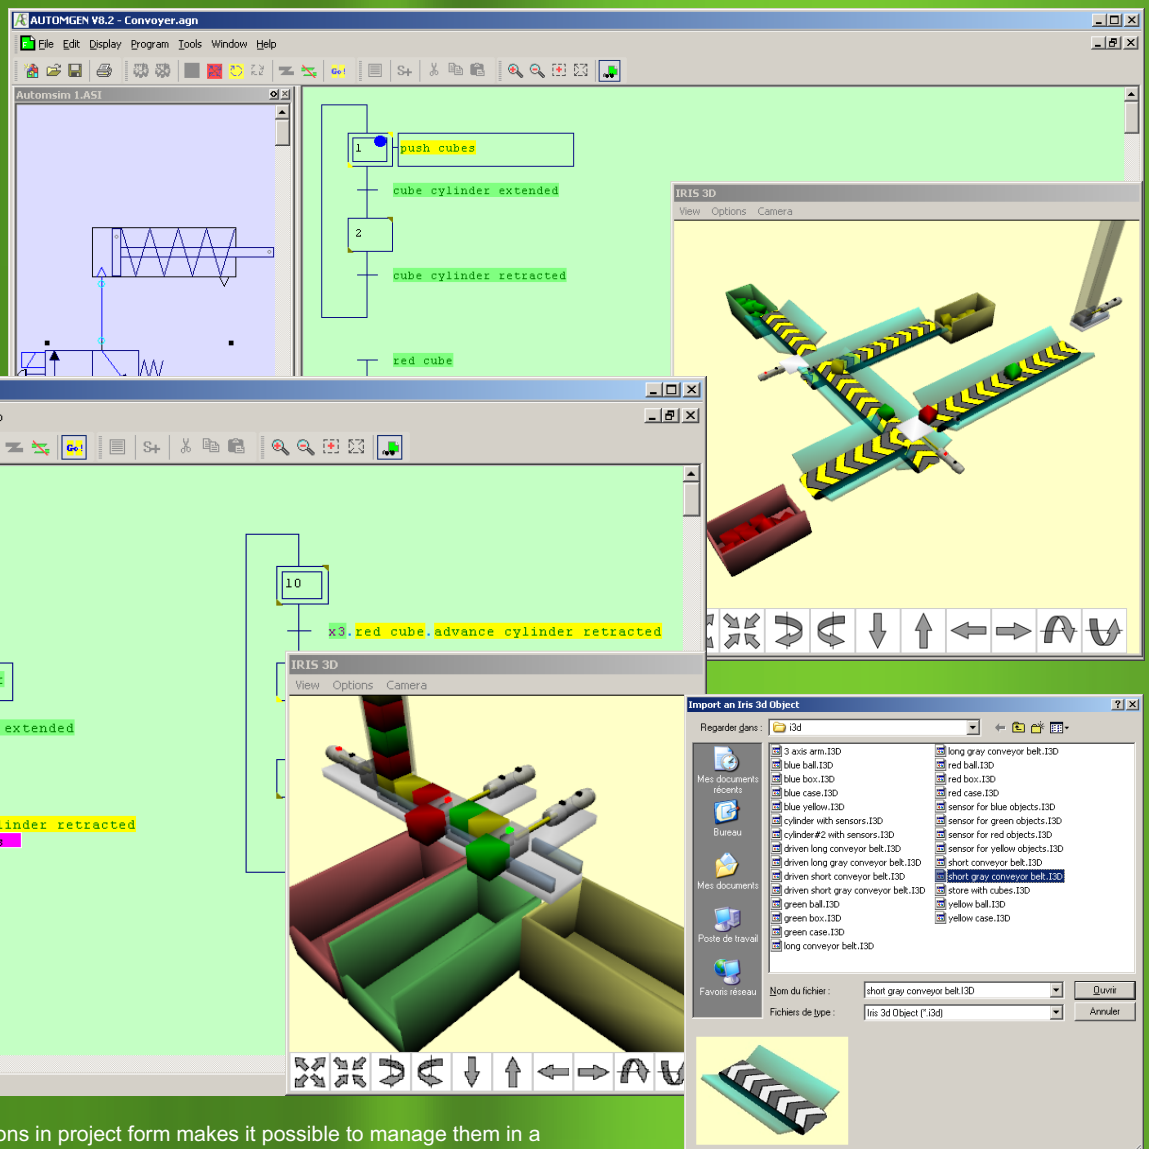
AUTOMGEN V8.2 - Convoyer.agn

File Edit Display Program Tools Window Help

Automsim 1.ASI

1

push cubes

cube cylinder extended

2

cube cylinder retracted

red cube

IRIS 3D

View Options Camera

10

x3.red cube.advance cylinder retracted

extended

inder retracted

IRIS 3D

View Options Camera

Import an Iris 3d Object

Regarder dans : i3d

Mes documents récents

Bureau

Mes documents

Poste de travail

Favoris réseau

3 axis arm.I3D
blue ball.I3D
blue box.I3D
blue case.I3D
blue yellow.I3D
cylinder with sensors.I3D
cylinder#2 with sensors.I3D
driven long conveyor belt.I3D
driven long gray conveyor belt.I3D
driven short conveyor belt.I3D
driven short gray conveyor belt.I3D
green ball.I3D
green box.I3D
green case.I3D
long conveyor belt.I3D
long gray conveyor belt.I3D
red ball.I3D
red box.I3D
red case.I3D
sensor for blue objects.I3D
sensor for green objects.I3D
sensor for red objects.I3D
sensor for yellow objects.I3D
short conveyor belt.I3D
short gray conveyor belt.I3D
store with cubes.I3D
yellow ball.I3D
yellow case.I3D

Nom du fichier : short gray conveyor belt.I3D
Fichiers de type : Iris 3d Object (*.i3d)

Ouvrir
Annuler

ons in project form makes it possible to manage them in a